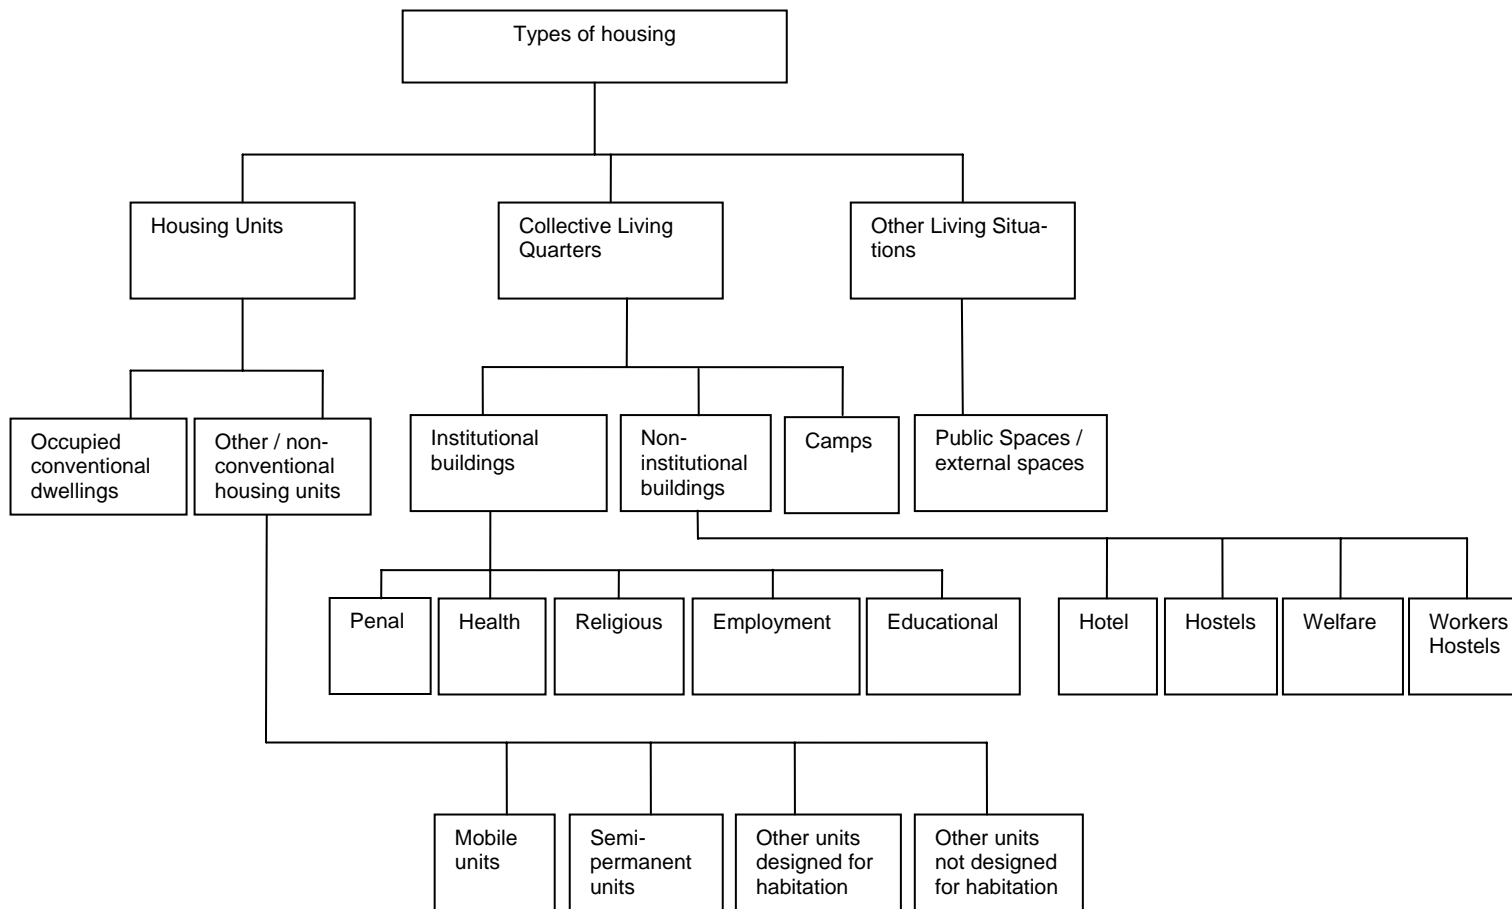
Types of housing

Housing Units

Collective Living Quarters

Other Living Situations

Occupied conventional dwellings

Other / non-conventional housing units

Institutional buildings

Non-institutional buildings

Camps

Public Spaces / external spaces

Penal

Health

Religious

Employment

Educational

Hotel

Hostels

Welfare

Workers Hostels

Mobile units

Semi-permanent units

Other units designed for habitation

Other units not designed for habitation